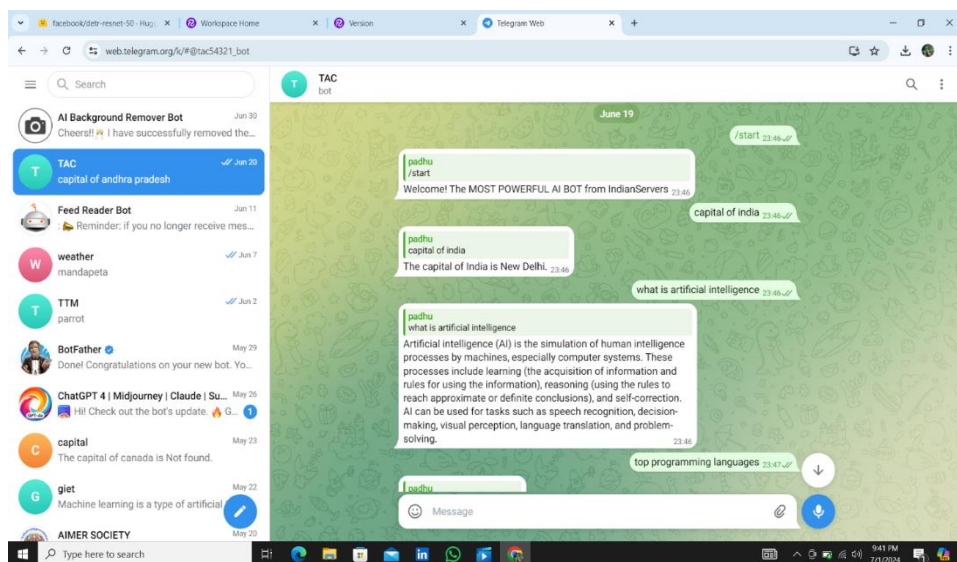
facebook/detr-resnet-50 · Hug | Workspace Home | Version | Telegram Web

web.telegram.org/k/#@tac54321_bot

Search

AI Background Remover Bot Jun 30
Cheers!! I have successfully removed the...

TAC Jun 20
capital of andhra pradesh

Feed Reader Bot Jun 11
Reminder: if you no longer receive mes...

weather Jun 7
mandapeta

TTM Jun 2
parrot

BotFather May 29
Done! Congratulations on your new bot. Yo...

ChatGPT 4 | Midjourney | Claude | Su... May 26
Hi! Check out the bot's update. G... 1

capital May 23
The capital of canada is Not found.

giet May 22
Machine learning is a type of artificial

AIMER SOCIETY May 20

TAC
bot

June 19

/start 23:46

padhu
/start
Welcome! The MOST POWERFUL AI BOT from IndianServers 23:46

capital of india 23:46

padhu
capital of india
The capital of India is New Delhi. 23:46

what is artificial intelligence 23:46

padhu
what is artificial intelligence
Artificial intelligence (AI) is the simulation of human intelligence processes by machines, especially computer systems. These processes include learning (the acquisition of information and rules for using the information), reasoning (using the rules to reach approximate or definite conclusions), and self-correction. AI can be used for tasks such as speech recognition, decision-making, visual perception, language translation, and problem-solving. 23:46

top programming languages 23:47

padhu

Message

Type here to search
9:41 PM
7/1/2024